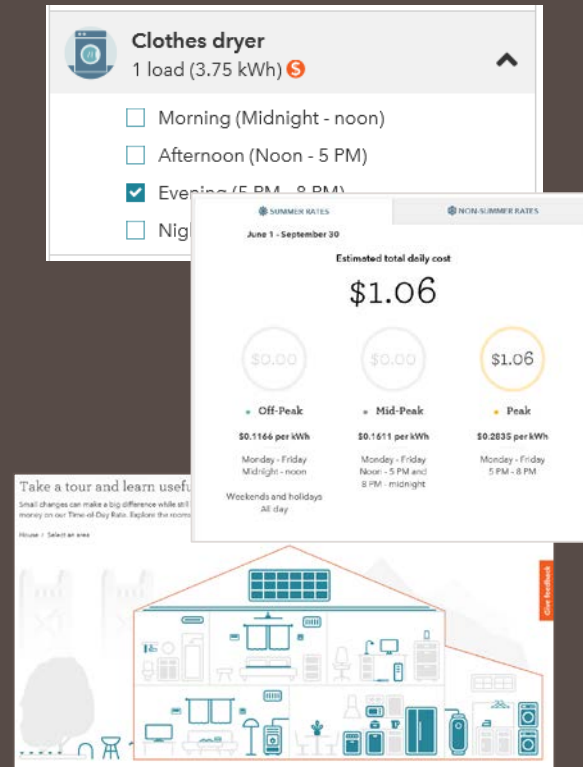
Clothes dryer
1 load (3.75 kWh) $

Morning (Midnight - noon)

Afternoon (Noon - 5 PM)

Eve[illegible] (5 PM - 8 PM)

Nig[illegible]

SUMMER RATES

NON-SUMMER RATES

June 1 - September 30

Estimated total daily cost

$1.06

$0.00

$0.00

$1.06

Off-Peak

$0.1166 per kWh

Monday - Friday
Midnight - noon

Weekends and holidays
All day

Mid-Peak

$0.1611 per kWh

Monday - Friday
Noon - 5 PM and
8 PM - midnight

Peak

$0.2835 per kWh

Monday - Friday
5 PM - 8 PM

Take a tour and learn usefu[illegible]

Small changes can make a big difference while still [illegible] money on our Time-of-Day Rate. Explore the rooms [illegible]

House › Select an area

Give feedback